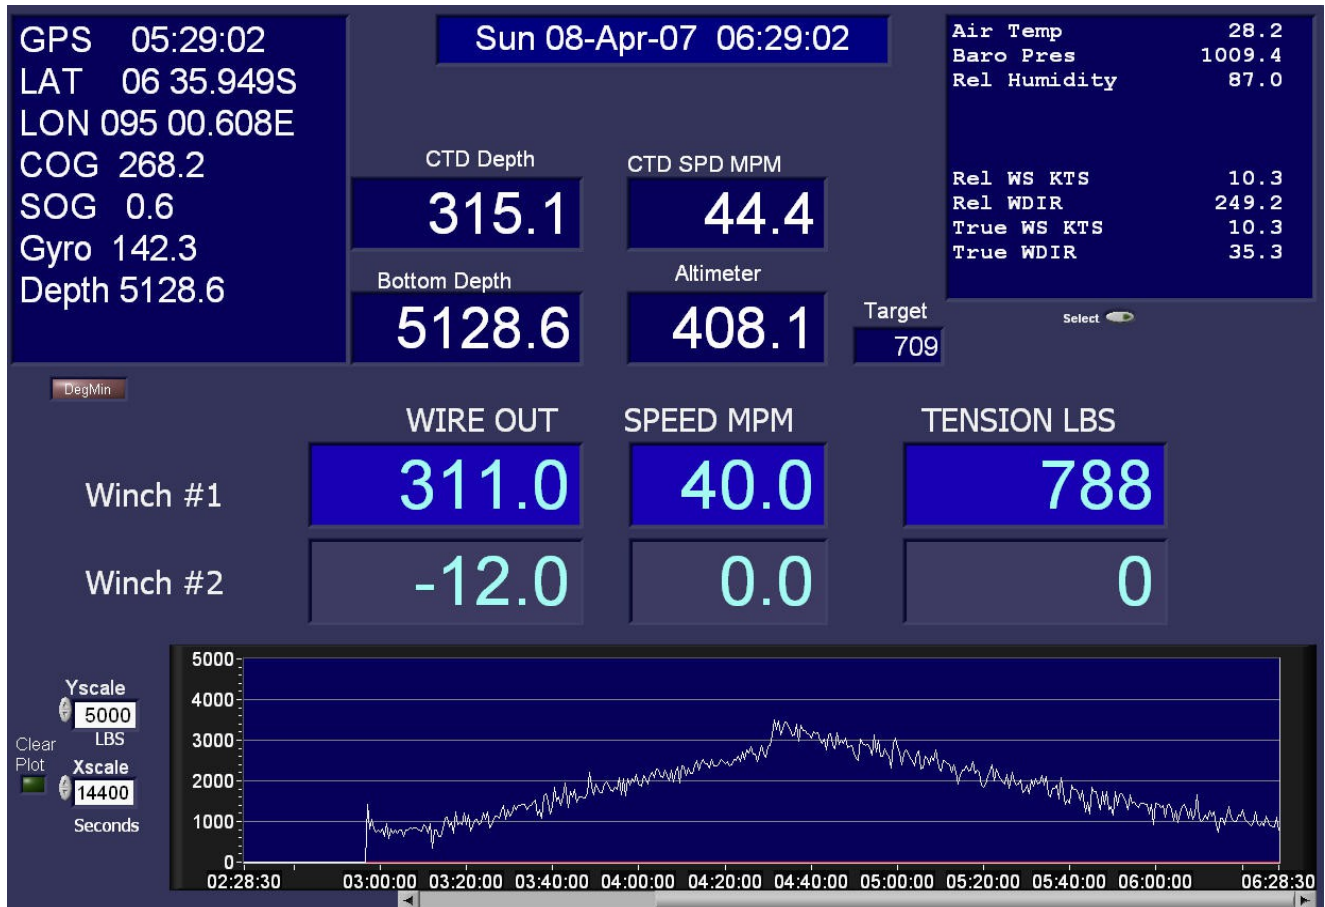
GPS 05:29:02
LAT 06 35.949S
LON 095 00.608E
COG 268.2
SOG 0.6
Gyro 142.3
Depth 5128.6

Sun 08-Apr-07 06:29:02

| Air Temp | 28.2 |
|---|---|
| Baro Pres | 1009.4 |
| Rel Humidity | 87.0 |
| Rel WS KTS | 10.3 |
| Rel WDIR | 249.2 |
| True WS KTS | 10.3 |
| True WDIR | 35.3 |

CTD Depth
315.1

CTD SPD MPM
44.4

Bottom Depth
5128.6

Altimeter
408.1

Target
709

Select

DegMin

| | WIRE OUT | SPEED MPM | TENSION LBS |
|---|---|---|---|
| Winch #1 | 311.0 | 40.0 | 788 |
| Winch #2 | -12.0 | 0.0 | 0 |

Yscale
5000
LBS
Clear Plot
Xscale
14400
Seconds

5000
4000
3000
2000
1000
0
02:28:30 03:00:00 03:20:00 03:40:00 04:00:00 04:20:00 04:40:00 05:00:00 05:20:00 05:40:00 06:00:00 06:28:30